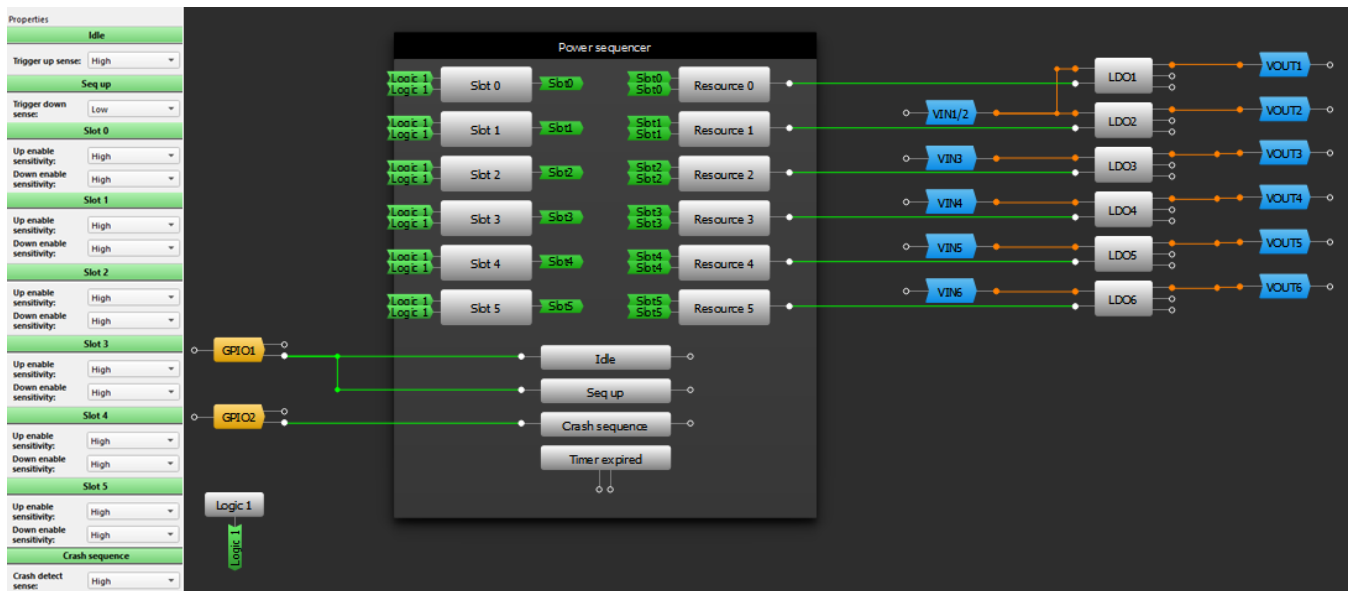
Properties

Idle

Trigger up sense: High

Seq up

Trigger down sense: Low

Slot 0

Up enable sensitivity: High
Down enable sensitivity: High

Slot 1

Up enable sensitivity: High
Down enable sensitivity: High

Slot 2

Up enable sensitivity: High
Down enable sensitivity: High

Slot 3

Up enable sensitivity: High
Down enable sensitivity: High

Slot 4

Up enable sensitivity: High
Down enable sensitivity: High

Slot 5

Up enable sensitivity: High
Down enable sensitivity: High

Crash sequence

Crash detect sense: High

Power sequencer

Logic 1
Logic 1
Slot 0
Slot0
Slot0
Slot0
Resource 0

Logic 1
Logic 1
Slot 1
Slot1
Slot1
Slot1
Resource 1

Logic 1
Logic 1
Slot 2
Slot2
Slot2
Slot2
Resource 2

Logic 1
Logic 1
Slot 3
Slot3
Slot3
Slot3
Resource 3

Logic 1
Logic 1
Slot 4
Slot4
Slot4
Slot4
Resource 4

Logic 1
Logic 1
Slot 5
Slot5
Slot5
Slot5
Resource 5

GPIO1
Idle
Seq up
GPIO2
Crash sequence
Timer expired

Logic 1
Logic 1

LDO1
VOUT1
VIN1/2
LDO2
VOUT2
VIN3
LDO3
VOUT3
VIN4
LDO4
VOUT4
VIN5
LDO5
VOUT5
VIN6
LDO6
VOUT6